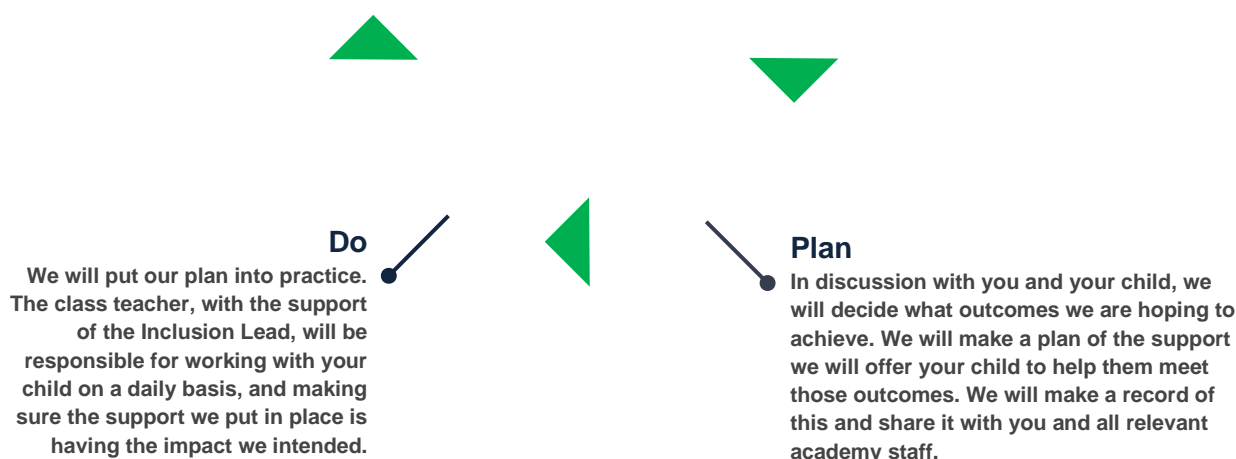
Do

We will put our plan into practice. The class teacher, with the support of the Inclusion Lead, will be responsible for working with your child on a daily basis, and making sure the support we put in place is having the impact we intended.

Plan

In discussion with you and your child, we will decide what outcomes we are hoping to achieve. We will make a plan of the support we will offer your child to help them meet those outcomes. We will make a record of this and share it with you and all relevant academy staff.